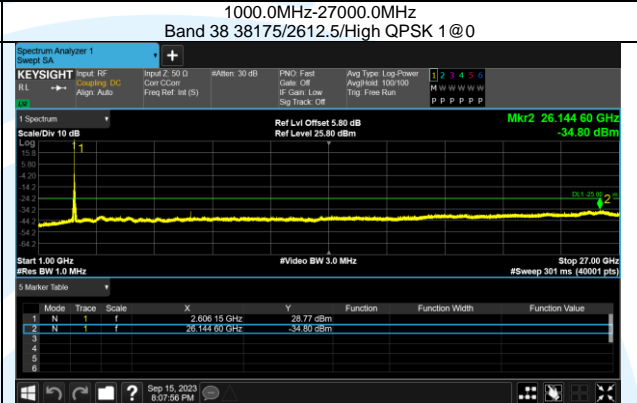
1000.0MHz-27000.0MHz
Band 38 38175/2612.5/High QPSK 1@0

Spectrum Analyzer 1
Swept SA

KEYSIGHT Input: RF Coupling: DC Align: Auto
Input Z: 50 Ω Corr CCorr Freq Ref: Int (S)
#Atten: 30 dB
PNO: Fast Gate: Off IF Gain: Low Sig Track: Off
Avg Type: Log-Power Avg|Hold: 100/100 Trig: Free Run
1 2 3 4 5 6
M W W W W W
P P P P P P

1 Spectrum
Scale/Div 10 dB
Ref Lvl Offset 5.80 dB
Ref Level 25.80 dBm
Mkr2 26.144 60 GHz
-34.80 dBm

Log
15.8
5.80
-4.20
-14.2
-24.2
-34.2
-44.2
-54.2
-64.2

DL1 -25.00 dBm

Start 1.00 GHz
#Res BW 1.0 MHz
#Video BW 3.0 MHz
Stop 27.00 GHz
#Sweep 301 ms (40001 pts)

5 Marker Table

| | Mode | Trace | Scale | X | Y | Function | Function Width | Function Value |
|---|---|---|---|---|---|---|---|---|
| 1 | N | 1 | f | 2.606 15 GHz | 28.77 dBm | | | |
| 2 | N | 1 | f | 26.144 60 GHz | -34.80 dBm | | | |
| 3 | | | | | | | | |
| 4 | | | | | | | | |
| 5 | | | | | | | | |
| 6 | | | | | | | | |

Sep 15, 2023
8:07:56 PM